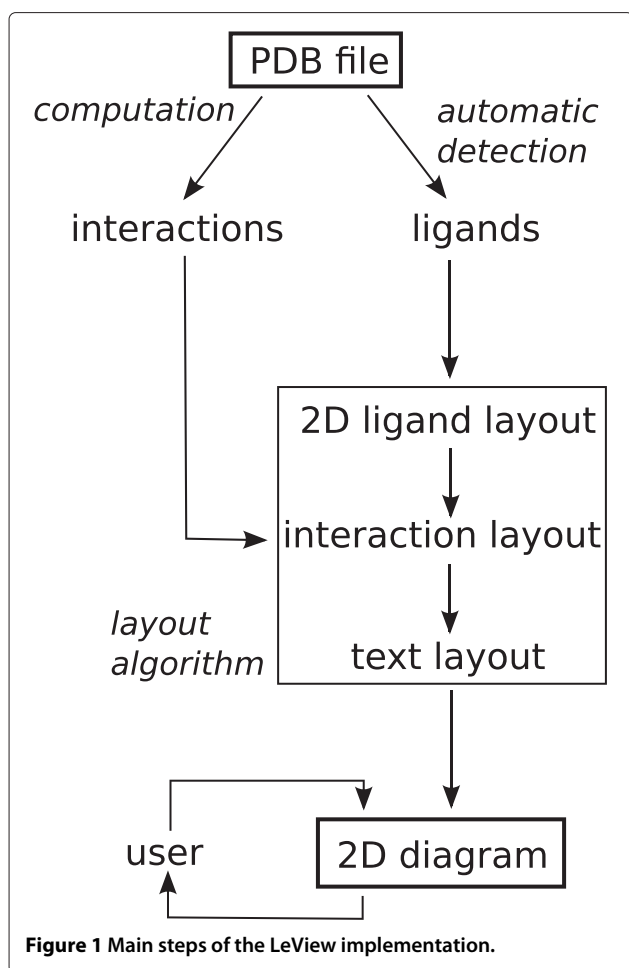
PDB file

computation

automatic detection

interactions

ligands

2D ligand layout

interaction layout

layout algorithm

text layout

user

2D diagram

**Figure 1 Main steps of the LeView implementation.**